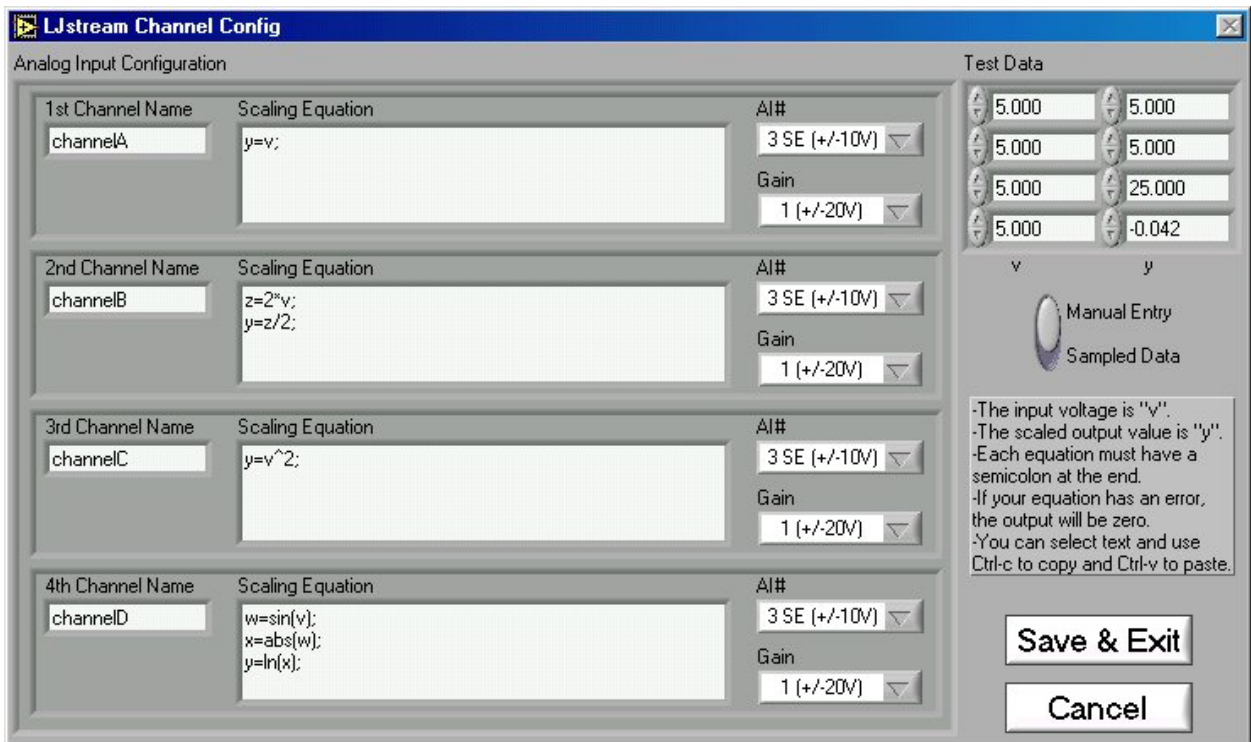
LJstream Channel Config

Analog Input Configuration

1st Channel Name
channelA
Scaling Equation
y=v;
AI#
3 SE (+/-10V)
Gain
1 (+/-20V)

2nd Channel Name
channelB
Scaling Equation
z=2*v;
y=z/2;
AI#
3 SE (+/-10V)
Gain
1 (+/-20V)

3rd Channel Name
channelC
Scaling Equation
y=v^2;
AI#
3 SE (+/-10V)
Gain
1 (+/-20V)

4th Channel Name
channelD
Scaling Equation
w=sin(v);
x=abs(w);
y=ln(x);
AI#
3 SE (+/-10V)
Gain
1 (+/-20V)

Test Data

| v | y |
|---|---|
| 5.000 | 5.000 |
| 5.000 | 5.000 |
| 5.000 | 25.000 |
| 5.000 | -0.042 |

Manual Entry
Sampled Data

-The input voltage is "v".
-The scaled output value is "y".
-Each equation must have a semicolon at the end.
-If your equation has an error, the output will be zero.
-You can select text and use Ctrl-c to copy and Ctrl-v to paste.

Save & Exit
Cancel